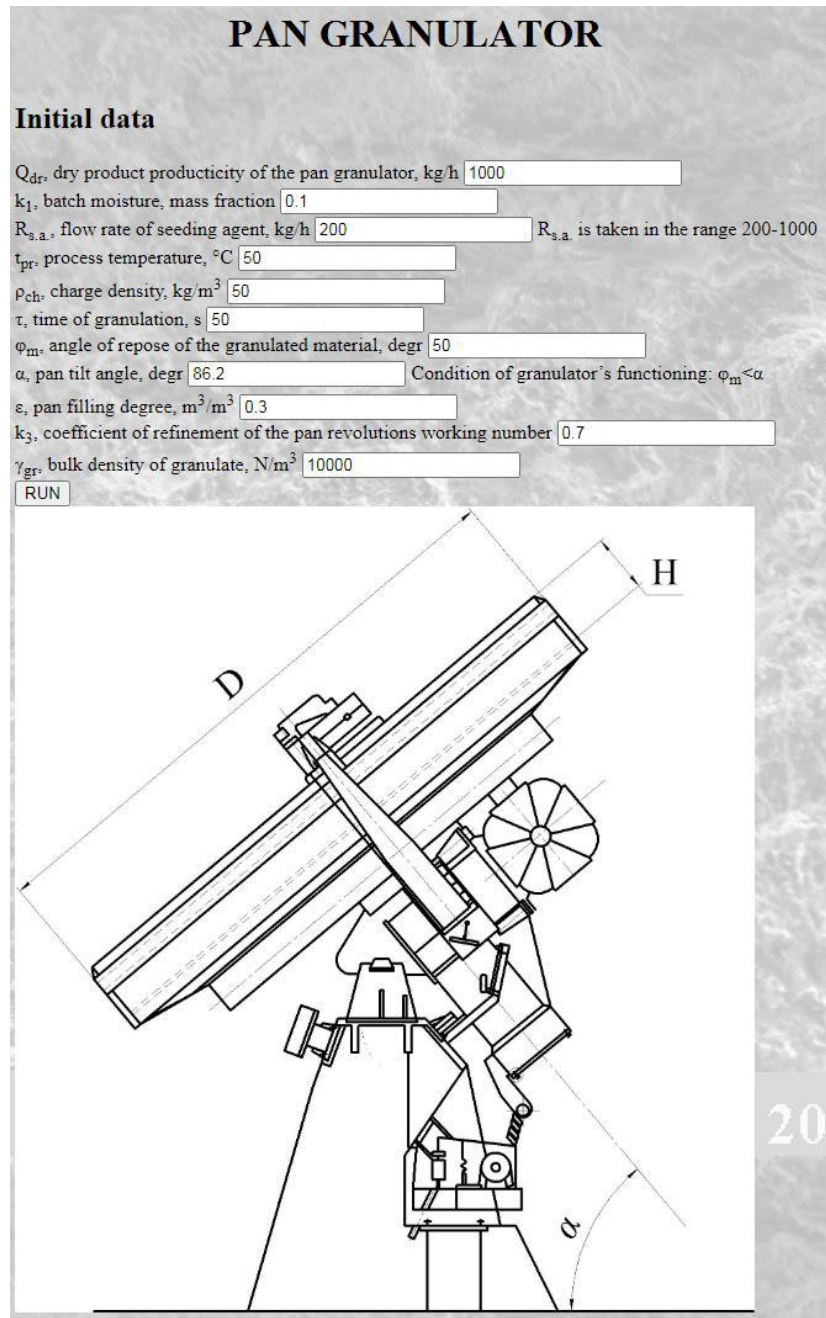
PAN GRANULATOR

Initial data

$Q_{dr}$, dry product producticity of the pan granulator, kg/h 1000
$k_1$, batch moisture, mass fraction 0.1
$R_{s.a.}$, flow rate of seeding agent, kg/h 200 $R_{s.a.}$ is taken in the range 200-1000
$t_{pr}$, process temperature, °C 50
$\rho_{ch}$, charge density, kg/m$^3$ 50
τ, time of granulation, s 50
$\varphi_m$, angle of repose of the granulated material, degr 50
α, pan tilt angle, degr 86.2 Condition of granulator's functioning: $\varphi_m$<α
ε, pan filling degree, m$^3$/m$^3$ 0.3
$k_3$, coefficient of refinement of the pan revolutions working number 0.7
$\gamma_{gr}$, bulk density of granulate, N/m$^3$ 10000
RUN

H
D
α

20